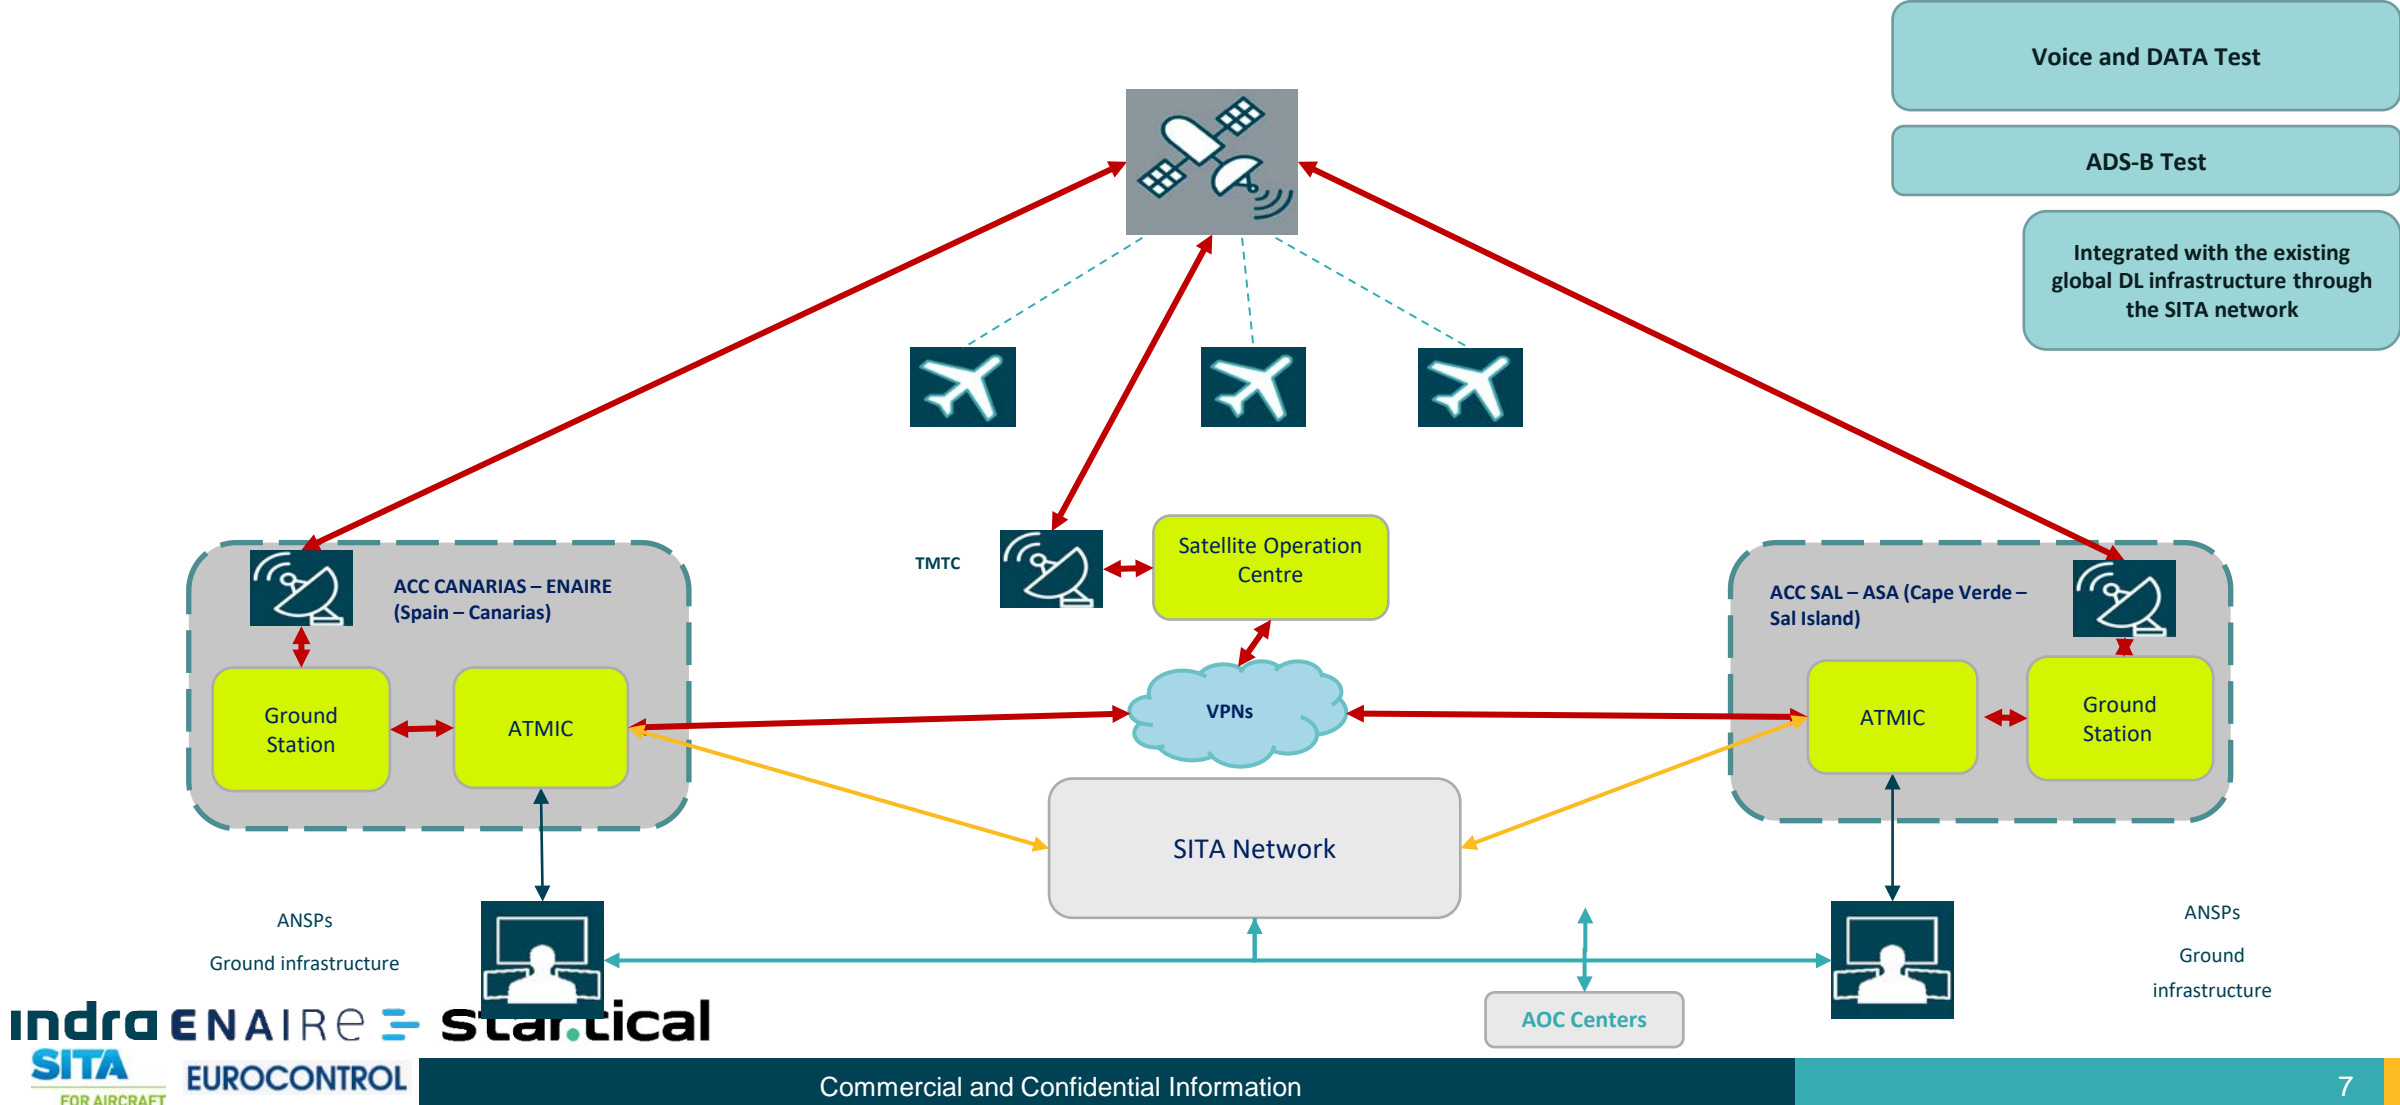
Voice and DATA Test

ADS-B Test

Integrated with the existing global DL infrastructure through the SITA network

TMTC

Satellite Operation Centre

ACC CANARIAS – ENAIRE (Spain – Canarias)

Ground Station

ATMIC

VPNs

ACC SAL – ASA (Cape Verde – Sal Island)

ATMIC

Ground Station

SITA Network

ANSPs

Ground infrastructure

ANSPs

Ground infrastructure

AOC Centers

indra ENAIRE startical

SITA FOR AIRCRAFT

EUROCONTROL

Commercial and Confidential Information

7